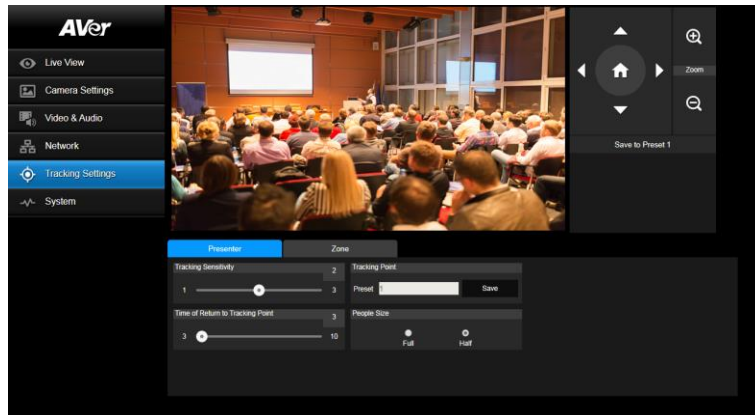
AVer

Live View
Camera Settings
Video & Audio
Network
Tracking Settings
System

Zoom

Save to Preset 1

Presenter
Zone

Tracking Sensitivity
2
1
3

Tracking Point
Preset 1
Save

Time of Return to Tracking Point
3
3
10

People Size
Full
Half